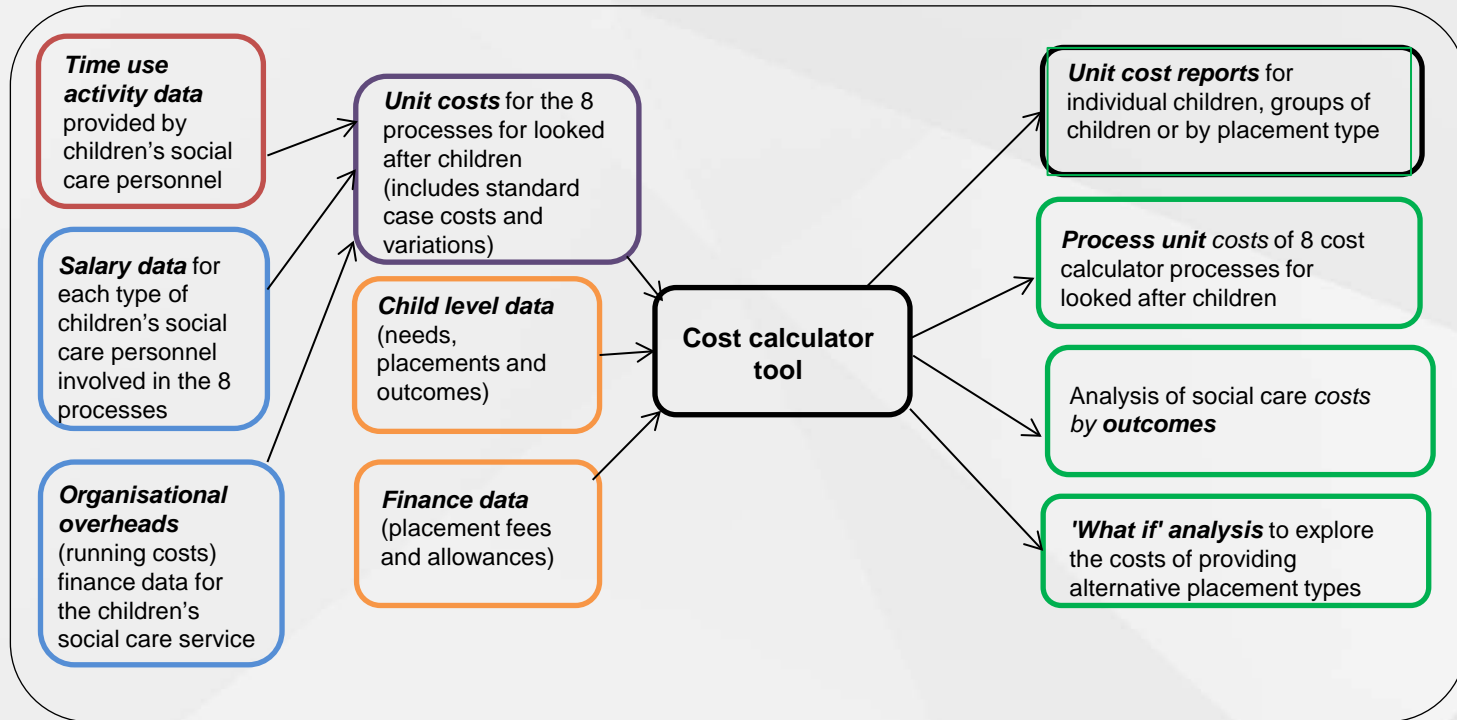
***Time use activity data*** provided by children's social care personnel

***Salary data*** for each type of children's social care personnel involved in the 8 processes

***Organisational overheads*** (running costs) finance data for the children's social care service

***Unit costs*** for the 8 processes for looked after children (includes standard case costs and variations)

***Child level data*** (needs, placements and outcomes)

***Finance data*** (placement fees and allowances)

**Cost calculator tool**

***Unit cost reports*** for individual children, groups of children or by placement type

***Process unit*** *costs* of 8 cost calculator processes for looked after children

Analysis of social care *costs by* ***outcomes***

***'What if' analysis*** to explore the costs of providing alternative placement types